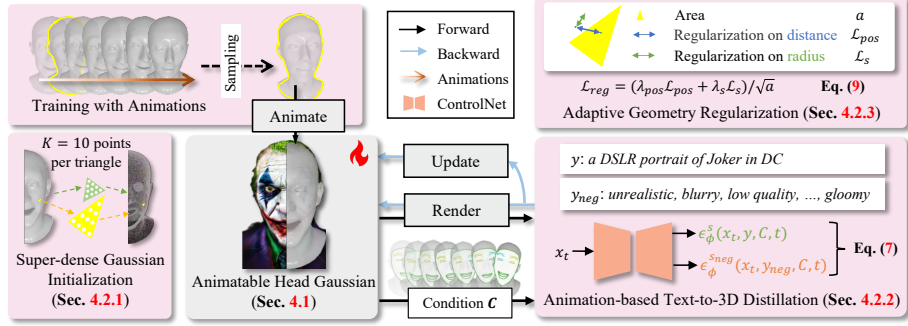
Sampling

Training with Animations

Forward

Backward

Animations

ControlNet

Area $a$

Regularization on distance $\mathcal{L}_{pos}$

Regularization on radius $\mathcal{L}_s$

$\mathcal{L}_{reg} = (\lambda_{pos}\mathcal{L}_{pos} + \lambda_s\mathcal{L}_s)/\sqrt{a}$ **Eq. (9)**

Adaptive Geometry Regularization (**Sec. 4.2.3**)

Animate

$K = 10$ points per triangle

Super-dense Gaussian Initialization (**Sec. 4.2.1**)

Update

Render

Animatable Head Gaussian (**Sec. 4.1**)

Condition $\boldsymbol{C}$

$y$: *a DSLR portrait of Joker in DC*

$y_{neg}$: *unrealistic, blurry, low quality, …, gloomy*

$x_t$

$\epsilon_\phi^s(x_t, y, C, t)$

$\epsilon_\phi^{s_{neg}}(x_t, y_{neg}, C, t)$

**Eq. (7)**

Animation-based Text-to-3D Distillation (**Sec. 4.2.2**)